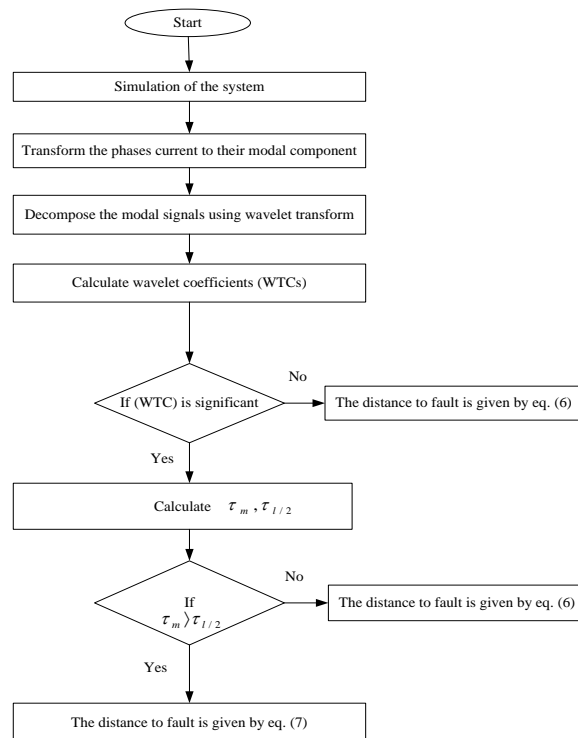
Start

Simulation of the system

Transform the phases current to their modal component

Decompose the modal signals using wavelet transform

Calculate wavelet coefficients (WTCs)

If (WTC) is significant

No

The distance to fault is given by eq. (6)

Yes

Calculate $\tau_m$ , $\tau_{1/2}$

If $\tau_m \rangle \tau_{1/2}$

No

The distance to fault is given by eq. (6)

Yes

The distance to fault is given by eq. (7)